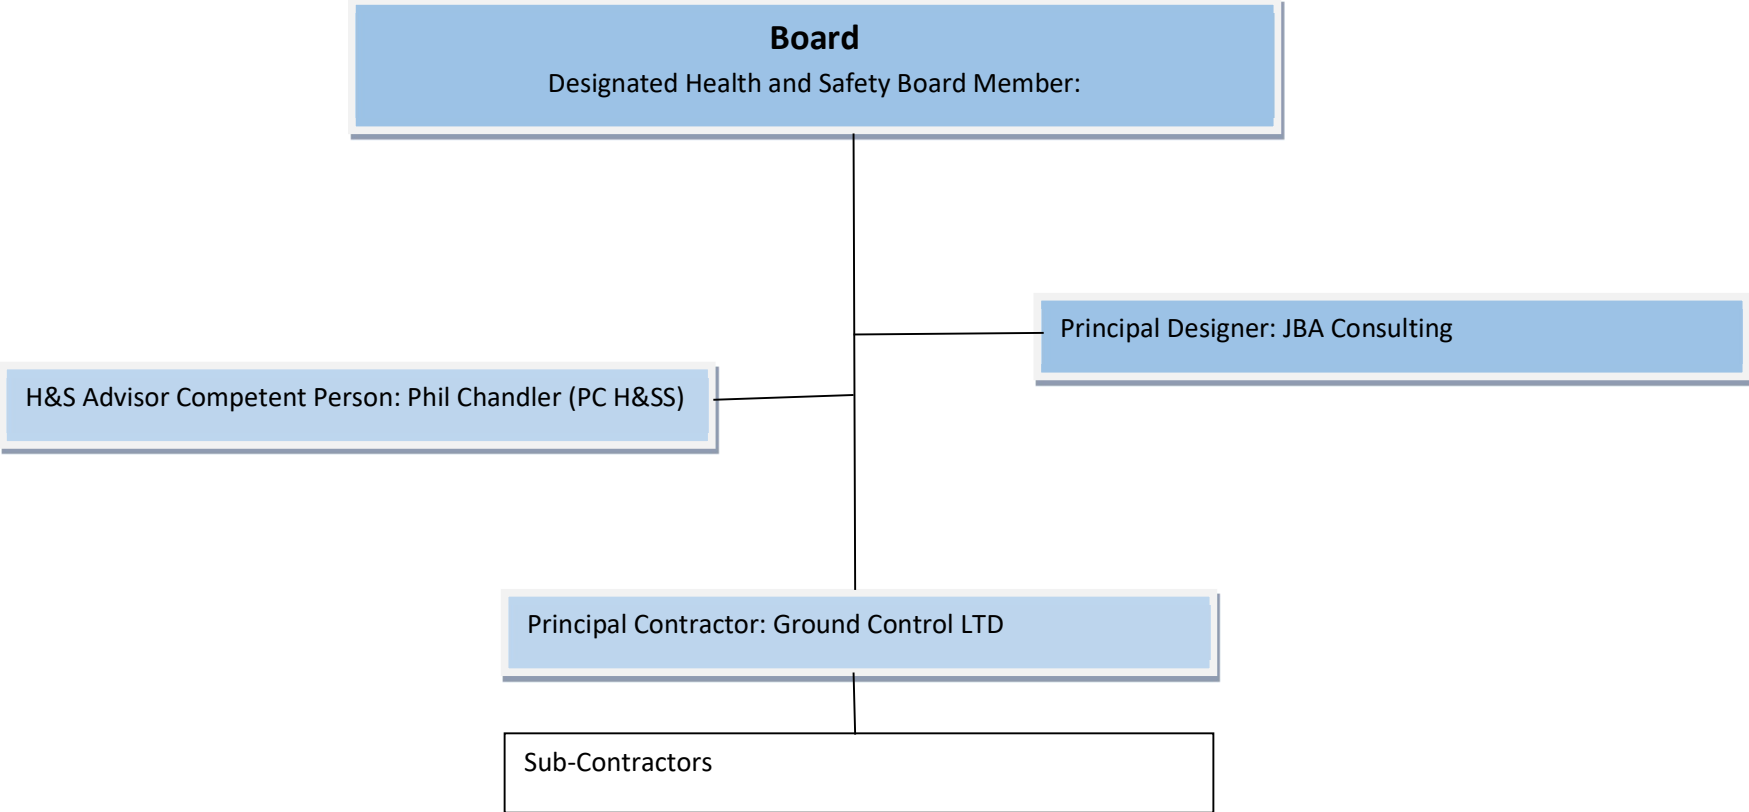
**Board**
Designated Health and Safety Board Member:

Principal Designer: JBA Consulting

H&S Advisor Competent Person: Phil Chandler (PC H&SS)

Principal Contractor: Ground Control LTD

Sub-Contractors